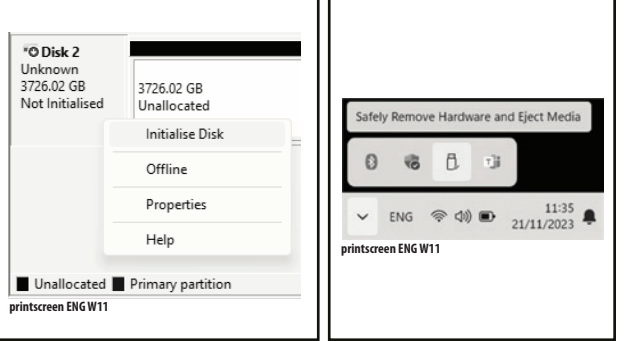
*⊘ Disk 2
Unknown
3726.02 GB
Not Initialised

3726.02 GB
Unallocated

Initialise Disk
Offline
Properties
Help

Unallocated ■ Primary partition

printscreen ENG W11

Safely Remove Hardware and Eject Media

ENG
11:35
21/11/2023

printscreen ENG W11